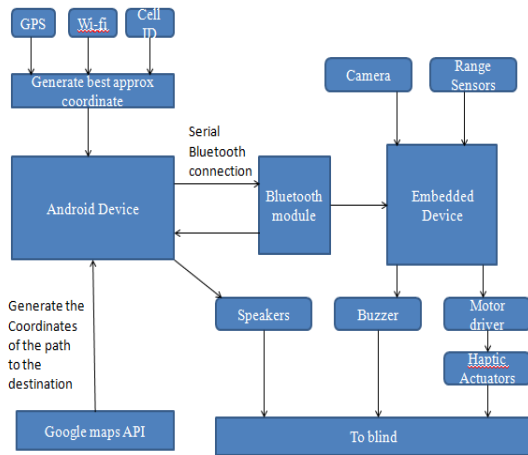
GPS

Wi-fi

Cell ID

Generate best approx coordinate

Camera

Range Sensors

Serial Bluetooth connection

Android Device

Bluetooth module

Embedded Device

Generate the Coordinates of the path to the destination

Speakers

Buzzer

Motor driver

Haptic Actuators

Google maps API

To blind